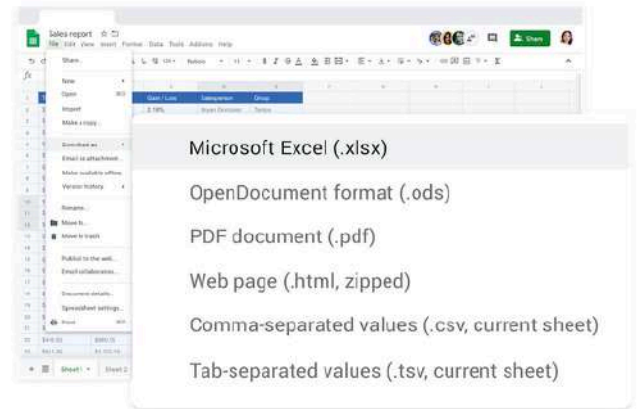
Sales report

File Edit View Insert Format Data Tools Add-ons Help

Share

Share...

New

Open

Import

Make a copy...

Download as

Email as attachment...

Make available offline

Version history

Rename...

Move to...

Move to trash

Publish to the web...

Email collaborators...

Document details...

Spreadsheet settings...

Print

Gain / Loss

Salesperson

Group

Sheet1

Sheet2

Microsoft Excel (.xlsx)

OpenDocument format (.ods)

PDF document (.pdf)

Web page (.html, zipped)

Comma-separated values (.csv, current sheet)

Tab-separated values (.tsv, current sheet)